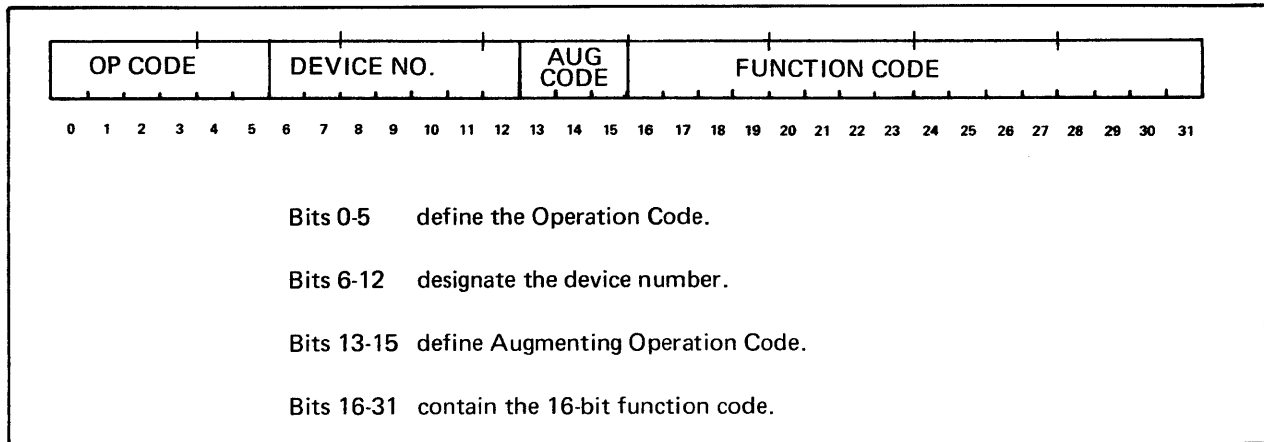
| OP CODE | DEVICE NO. | AUG CODE | FUNCTION CODE |
|---|---|---|---|

0 1 2 3 4 5 6 7 8 9 10 11 12 13 14 15 16 17 18 19 20 21 22 23 24 25 26 27 28 29 30 31

Bits 0-5 define the Operation Code.

Bits 6-12 designate the device number.

Bits 13-15 define Augmenting Operation Code.

Bits 16-31 contain the 16-bit function code.